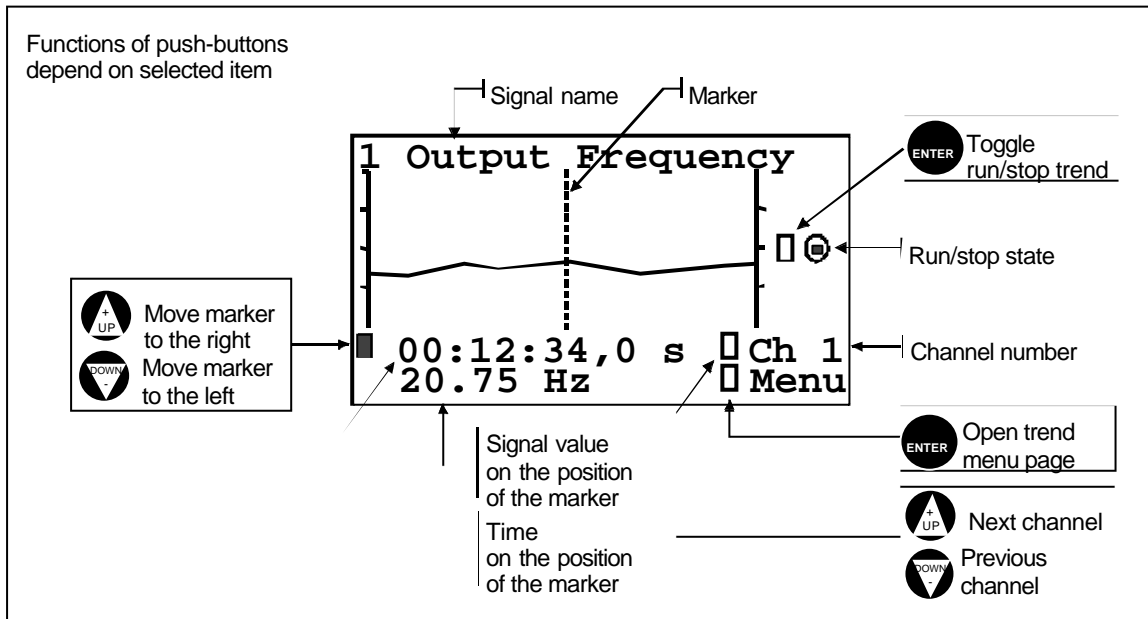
Functions of push-buttons depend on selected item

Signal name

Marker

1 Output Frequency

ENTER Toggle run/stop trend

Run/stop state

+ UP Move marker to the right

DOWN - Move marker to the left

00:12:34,0 s

Ch 1

Channel number

20.75 Hz

Menu

ENTER Open trend menu page

Signal value on the position of the marker

Time on the position of the marker

+ UP Next channel

DOWN - Previous channel